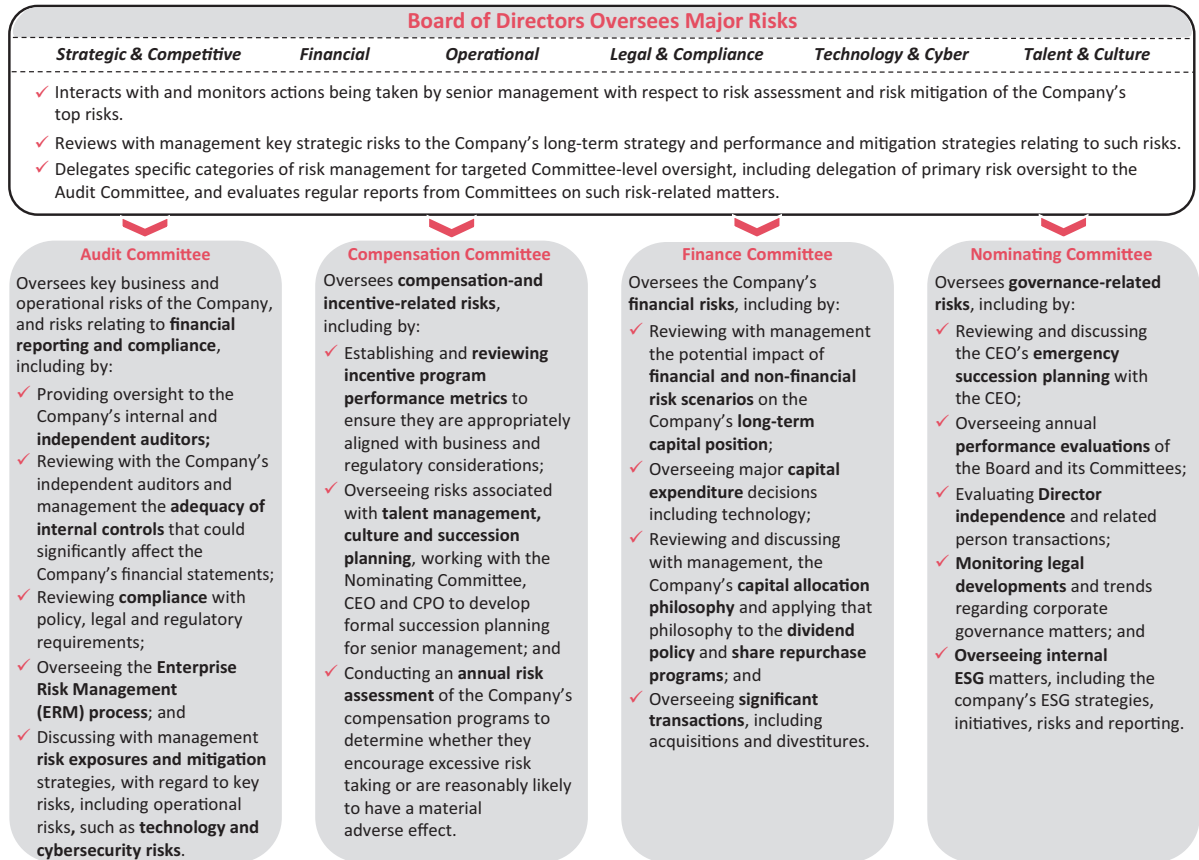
Board of Directors Oversees Major Risks

Strategic & Competitive Financial Operational Legal & Compliance Technology & Cyber Talent & Culture

✓ Interacts with and monitors actions being taken by senior management with respect to risk assessment and risk mitigation of the Company's top risks.

✓ Reviews with management key strategic risks to the Company's long-term strategy and performance and mitigation strategies relating to such risks.

✓ Delegates specific categories of risk management for targeted Committee-level oversight, including delegation of primary risk oversight to the Audit Committee, and evaluates regular reports from Committees on such risk-related matters.

Audit Committee

Oversees key business and operational risks of the Company, and risks relating to financial reporting and compliance, including by:

✓ Providing oversight to the Company's internal and independent auditors;

✓ Reviewing with the Company's independent auditors and management the adequacy of internal controls that could significantly affect the Company's financial statements;

✓ Reviewing compliance with policy, legal and regulatory requirements;

✓ Overseeing the Enterprise Risk Management (ERM) process; and

✓ Discussing with management risk exposures and mitigation strategies, with regard to key risks, including operational risks, such as technology and cybersecurity risks.

Compensation Committee

Oversees compensation-and incentive-related risks, including by:

✓ Establishing and reviewing incentive program performance metrics to ensure they are appropriately aligned with business and regulatory considerations;

✓ Overseeing risks associated with talent management, culture and succession planning, working with the Nominating Committee, CEO and CPO to develop formal succession planning for senior management; and

✓ Conducting an annual risk assessment of the Company's compensation programs to determine whether they encourage excessive risk taking or are reasonably likely to have a material adverse effect.

Finance Committee

Oversees the Company's financial risks, including by:

✓ Reviewing with management the potential impact of financial and non-financial risk scenarios on the Company's long-term capital position;

✓ Overseeing major capital expenditure decisions including technology;

✓ Reviewing and discussing with management, the Company's capital allocation philosophy and applying that philosophy to the dividend policy and share repurchase programs; and

✓ Overseeing significant transactions, including acquisitions and divestitures.

Nominating Committee

Oversees governance-related risks, including by:

✓ Reviewing and discussing the CEO's emergency succession planning with the CEO;

✓ Overseeing annual performance evaluations of the Board and its Committees;

✓ Evaluating Director independence and related person transactions;

✓ Monitoring legal developments and trends regarding corporate governance matters; and

✓ Overseeing internal ESG matters, including the company's ESG strategies, initiatives, risks and reporting.